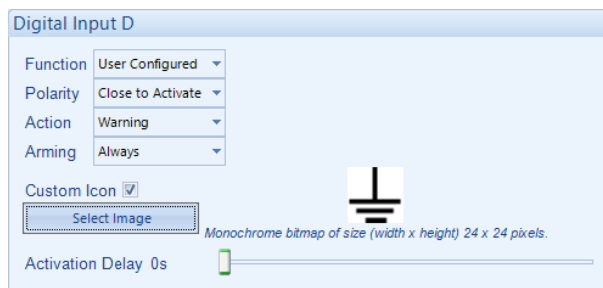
Digital Input D

Function User Configured
Polarity Close to Activate
Action Warning
Arming Always

Custom Icon ☑
Select Image
Monochrome bitmap of size (width x height) 24 x 24 pixels.

Activation Delay 0s